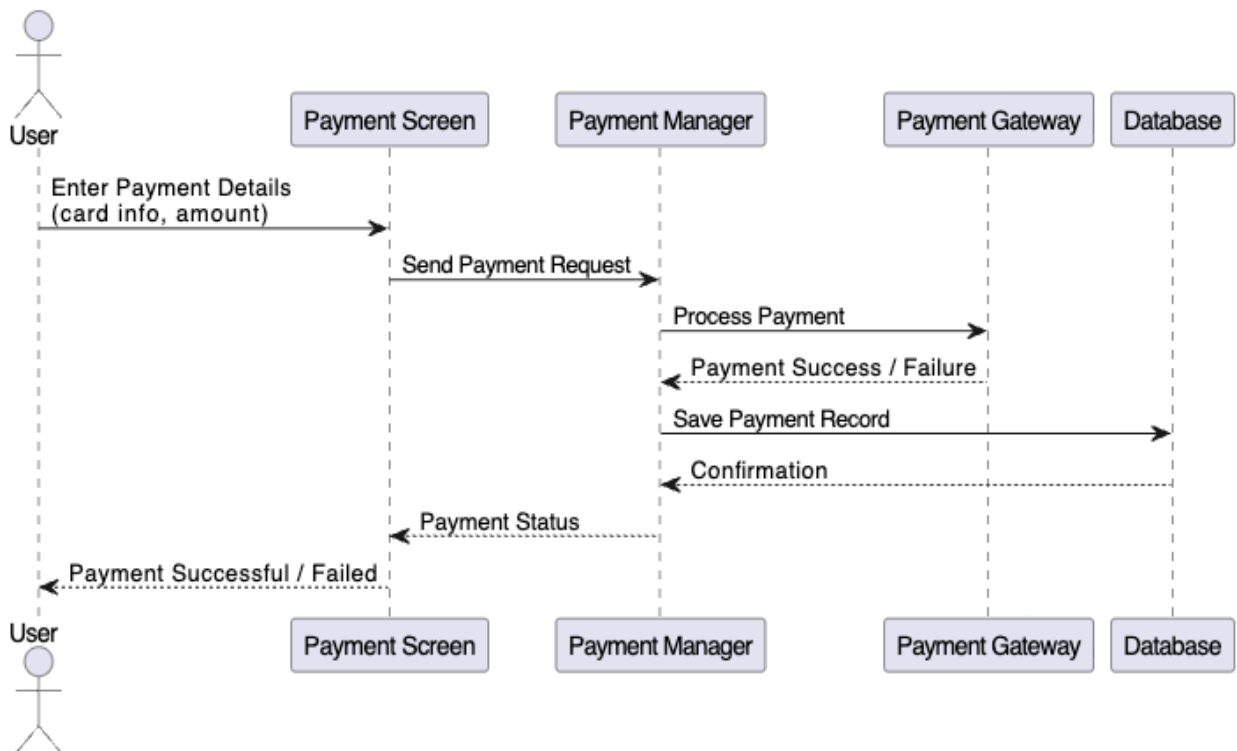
User

Payment Screen

Payment Manager

Payment Gateway

Database

Enter Payment Details
(card info, amount)

Send Payment Request

Process Payment

Payment Success / Failure

Save Payment Record

Confirmation

Payment Status

Payment Successful / Failed

User

Payment Screen

Payment Manager

Payment Gateway

Database